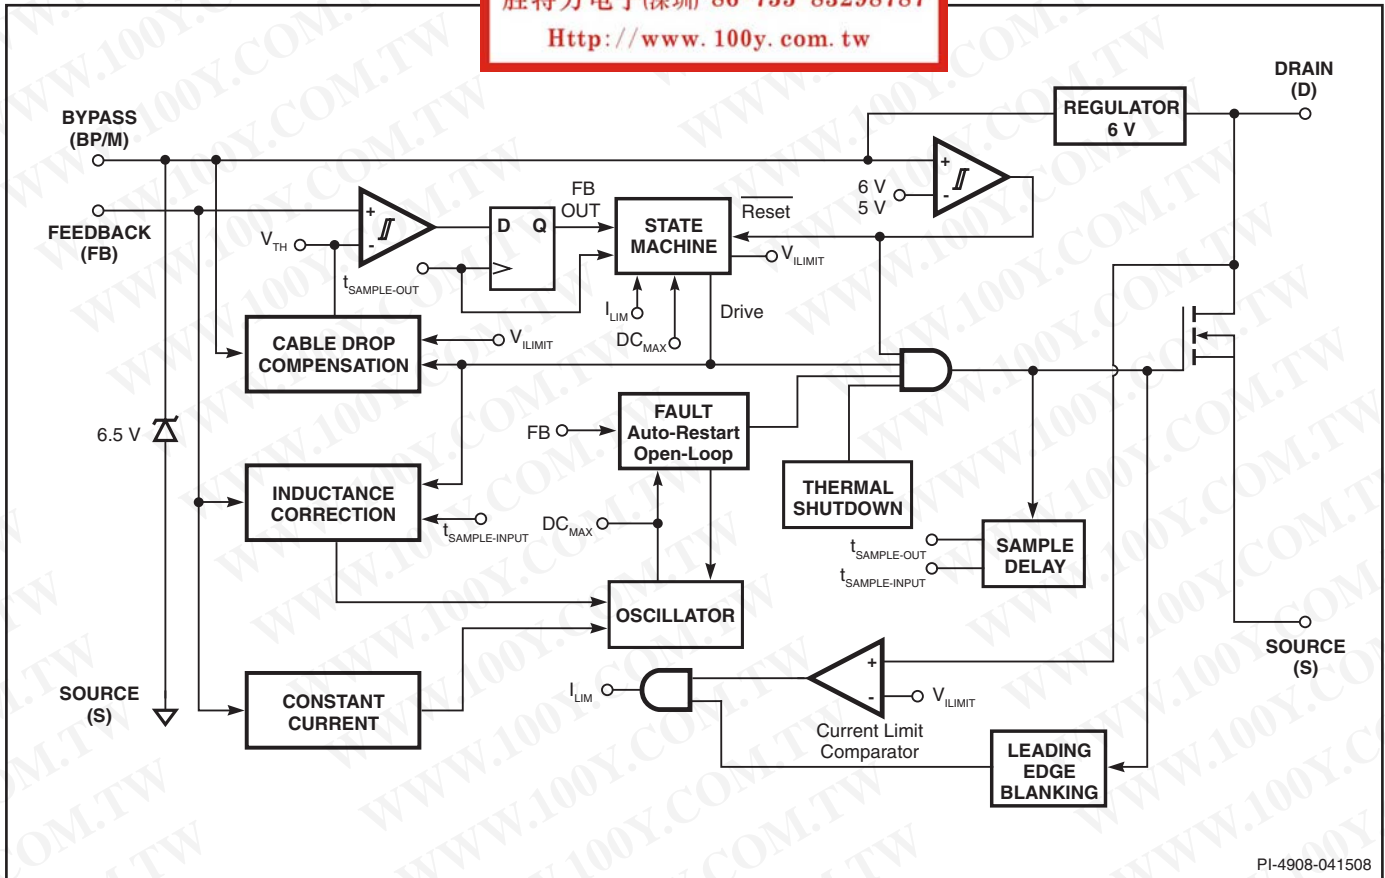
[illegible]
Http://www.100y.com.tw

BYPASS (BP/M)

FEEDBACK (FB)

REGULATOR 6 V

DRAIN (D)

6 V
5 V

FB OUT

D Q

STATE MACHINE

$\overline{\text{Reset}}$

$V_{TH}$

$t_{SAMPLE-OUT}$

$V_{ILIMIT}$

$I_{LIM}$

Drive

$DC_{MAX}$

CABLE DROP COMPENSATION

$V_{ILIMIT}$

6.5 V

FB

FAULT Auto-Restart Open-Loop

THERMAL SHUTDOWN

INDUCTANCE CORRECTION

$t_{SAMPLE-INPUT}$

$DC_{MAX}$

$t_{SAMPLE-OUT}$

$t_{SAMPLE-INPUT}$

SAMPLE DELAY

OSCILLATOR

SOURCE (S)

SOURCE (S)

CONSTANT CURRENT

$I_{LIM}$

$V_{ILIMIT}$

Current Limit Comparator

LEADING EDGE BLANKING

PI-4908-041508